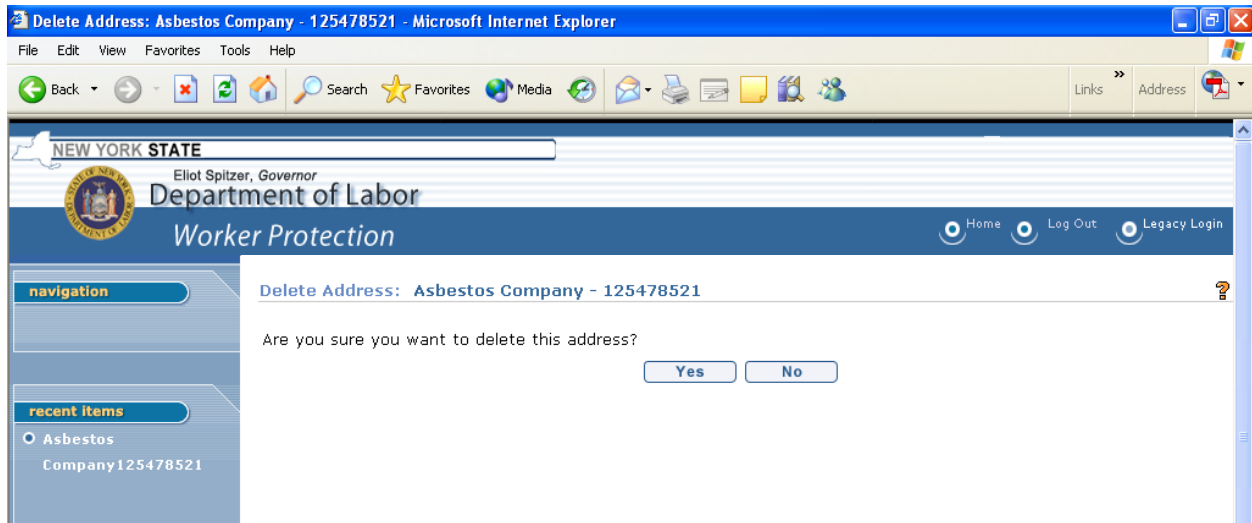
Delete Address: Asbestos Company - 125478521 - Microsoft Internet Explorer

File Edit View Favorites Tools Help

Back Search Favorites Media Links Address

NEW YORK STATE

Eliot Spitzer, Governor
Department of Labor

Worker Protection

Home Log Out Legacy Login

navigation

recent items

Asbestos Company125478521

Delete Address: Asbestos Company - 125478521

Are you sure you want to delete this address?

Yes No